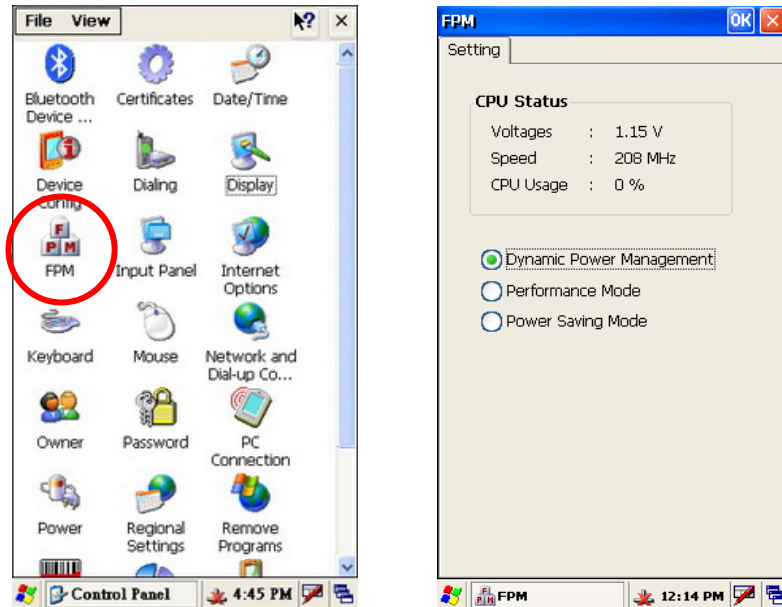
File View

Bluetooth Device ...
Certificates
Date/Time
Device Config
Dialing
Display
FPM
Input Panel
Internet Options
Keyboard
Mouse
Network and Dial-up Co...
Owner
Password
PC Connection
Power
Regional Settings
Remove Programs

Control Panel
4:45 PM

FPM
OK
Setting

CPU Status
Voltages : 1.15 V
Speed : 208 MHz
CPU Usage : 0 %

Dynamic Power Management
Performance Mode
Power Saving Mode

FPM
12:14 PM